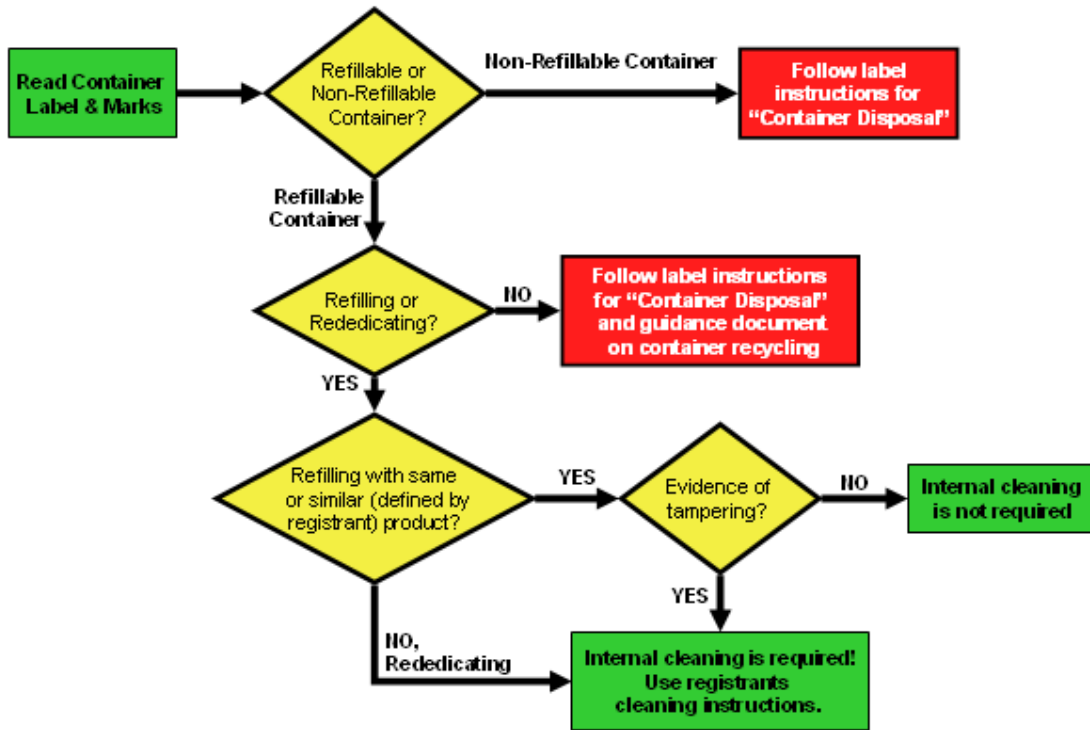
Read Container Label & Marks

Refillable or Non-Refillable Container?

Non-Refillable Container

Follow label instructions for "Container Disposal"

Refillable Container

Refilling or Rededicating?

NO

Follow label instructions for "Container Disposal" and guidance document on container recycling

YES

Refilling with same or similar (defined by registrant) product?

YES

Evidence of tampering?

NO

Internal cleaning is not required

YES

NO, Rededicating

Internal cleaning is required! Use registrants cleaning instructions.